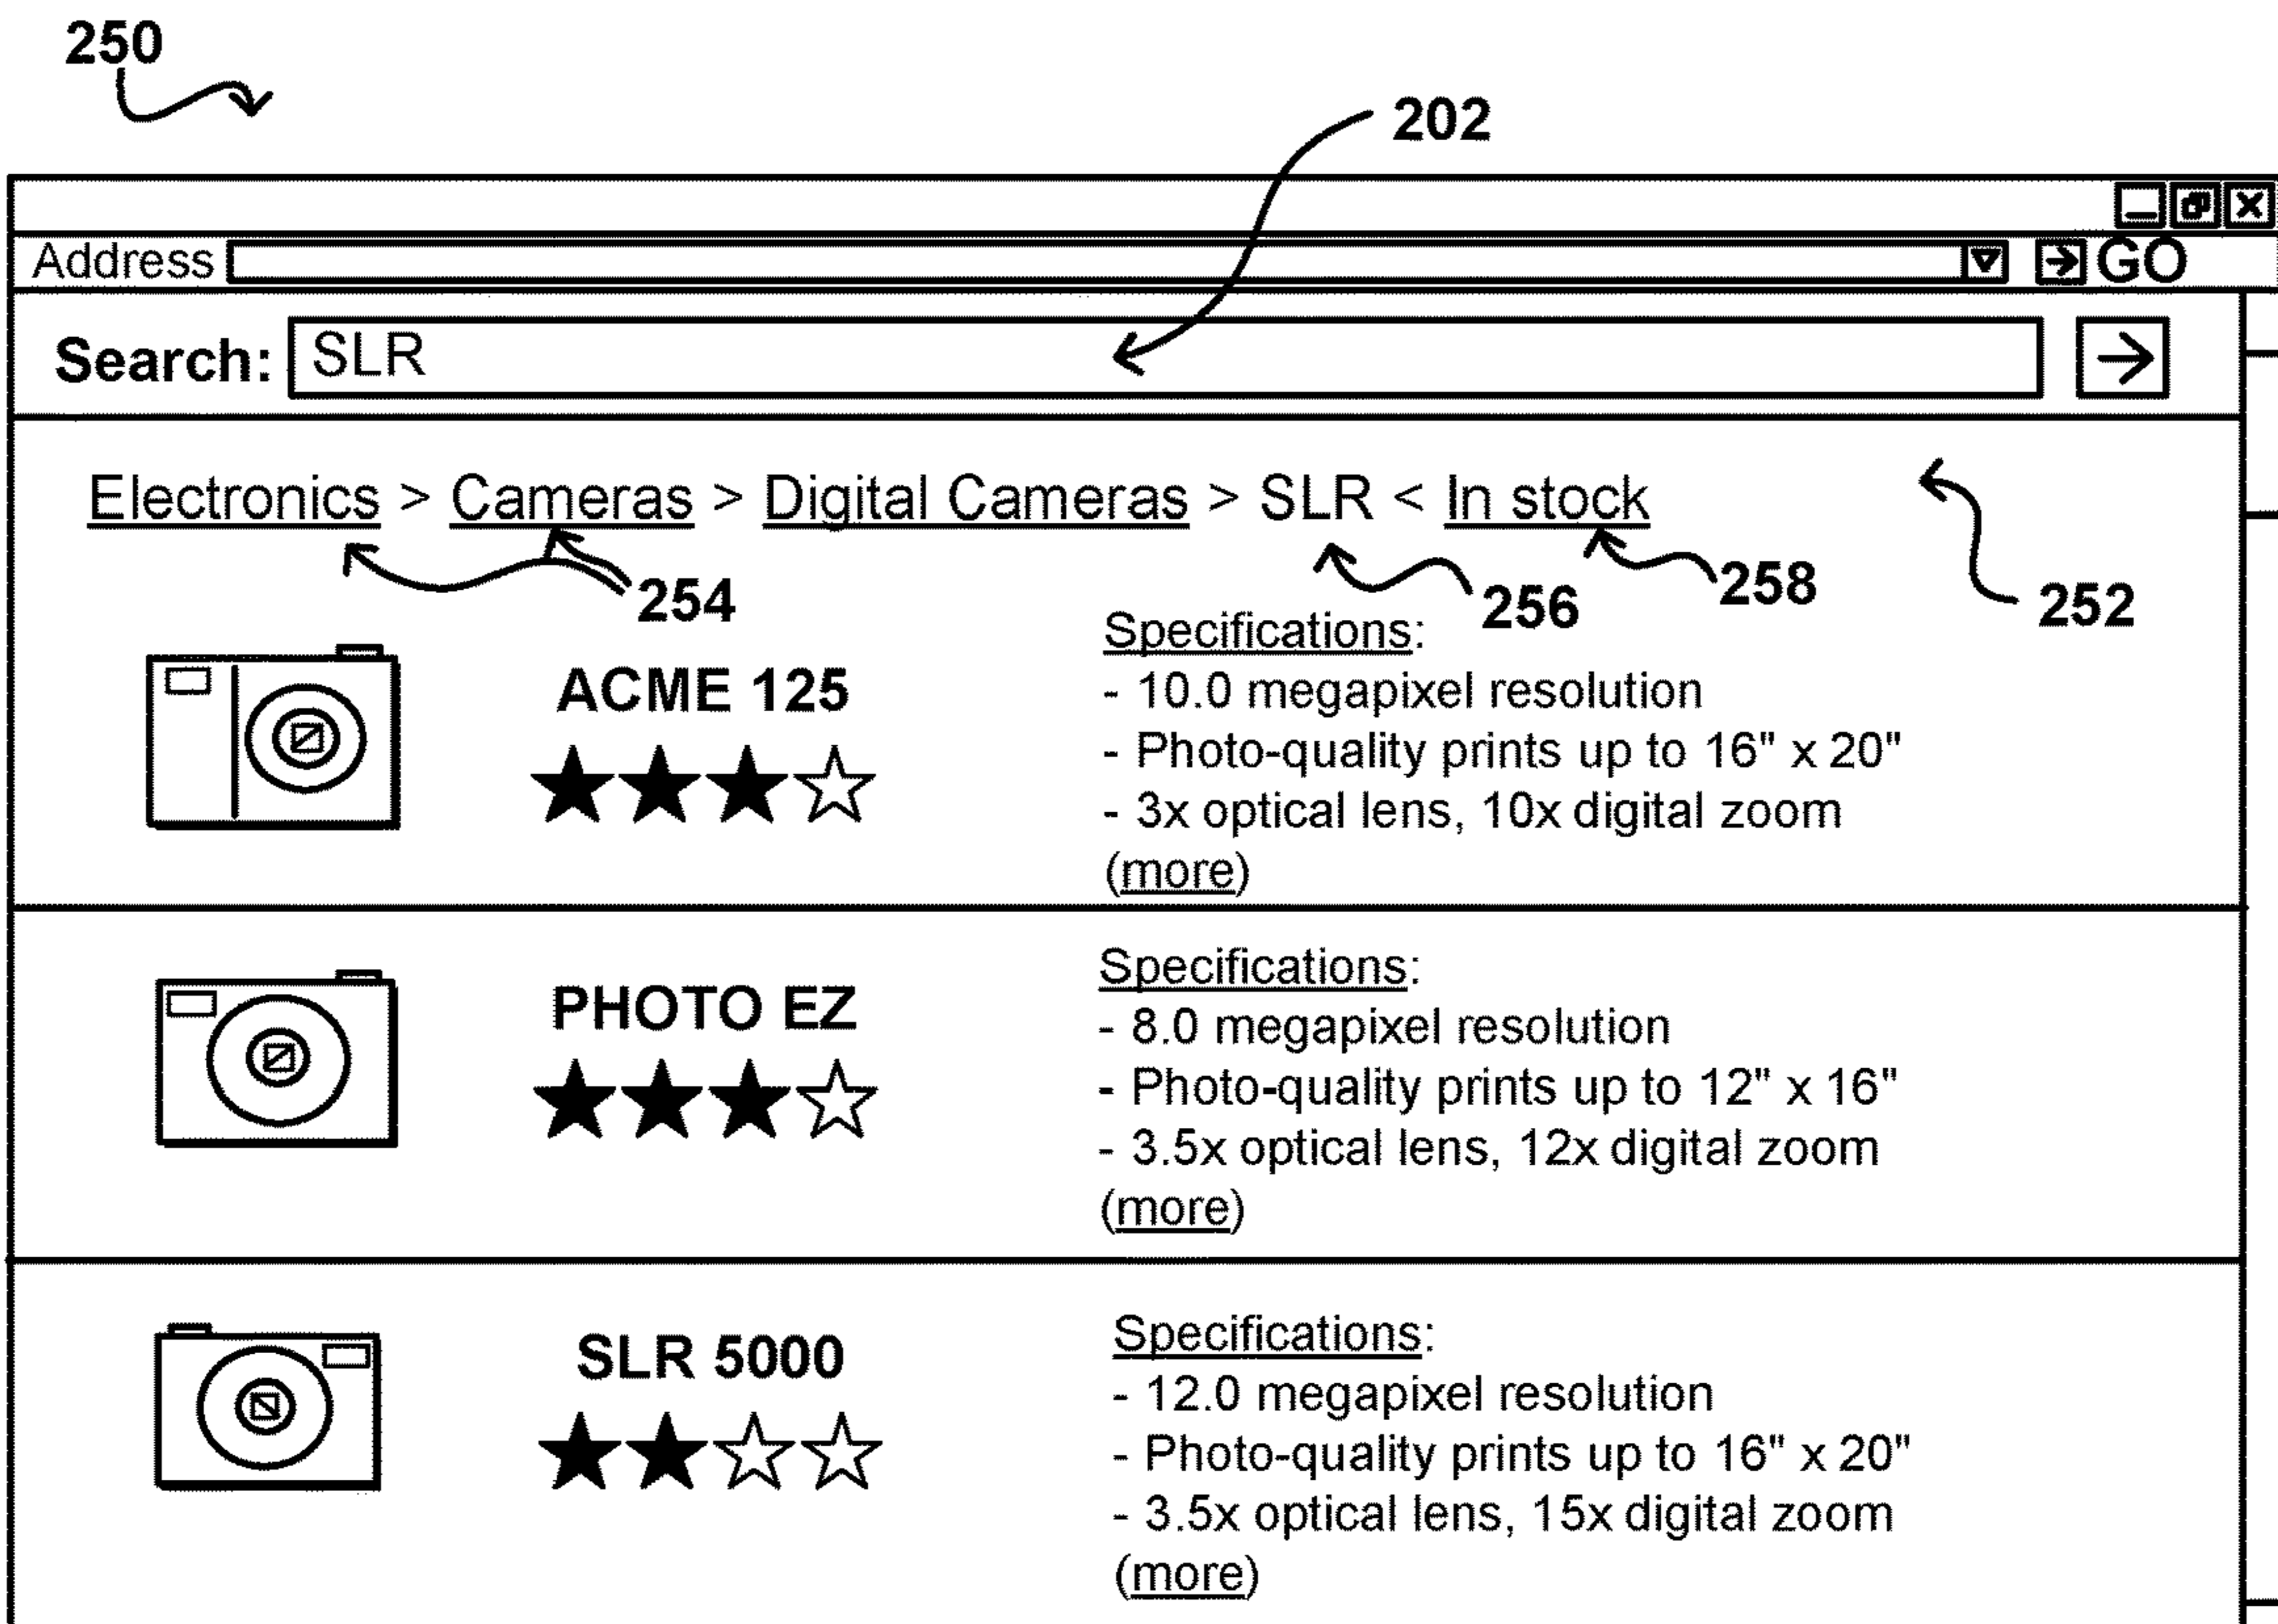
250

202

Address GO

Search: SLR

Electronics > Cameras > Digital Cameras > SLR < In stock

254 256 258 252

ACME 125

Specifications:
- 10.0 megapixel resolution
- Photo-quality prints up to 16" x 20"
- 3x optical lens, 10x digital zoom
(more)

PHOTO EZ

Specifications:
- 8.0 megapixel resolution
- Photo-quality prints up to 12" x 16"
- 3.5x optical lens, 12x digital zoom
(more)

SLR 5000

Specifications:
- 12.0 megapixel resolution
- Photo-quality prints up to 16" x 20"
- 3.5x optical lens, 15x digital zoom
(more)